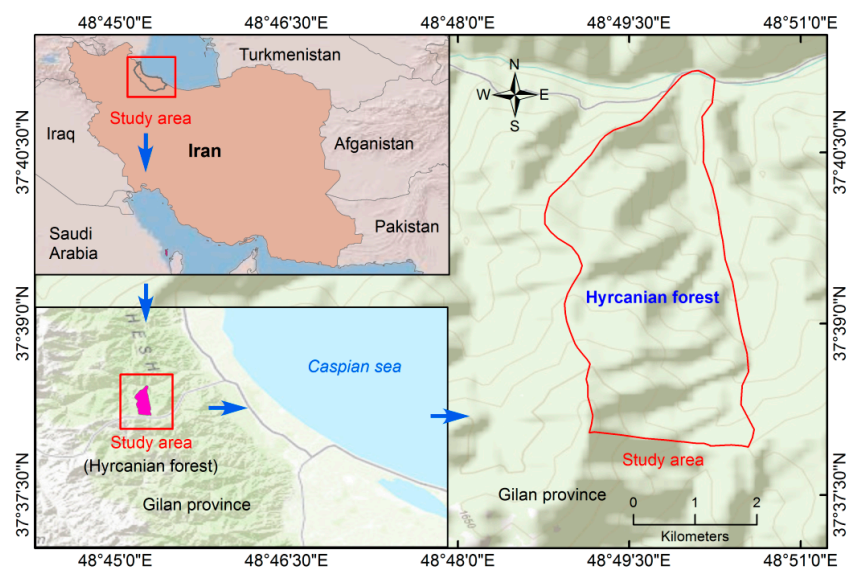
48°45'0"E 48°46'30"E 48°48'0"E 48°49'30"E 48°51'0"E

Turkmenistan
Study area
Iraq
Iran
Afganistan
Saudi Arabia
Pakistan

N
W
E
S

37°40'30"N
37°39'0"N
37°37'30"N

Hyrcanian forest

TALESH

Caspian sea
Study area
(Hyrcanian forest)
Gilan province

Study area
Gilan province
0 1 2
Kilometers
1650

48°45'0"E 48°46'30"E 48°48'0"E 48°49'30"E 48°51'0"E